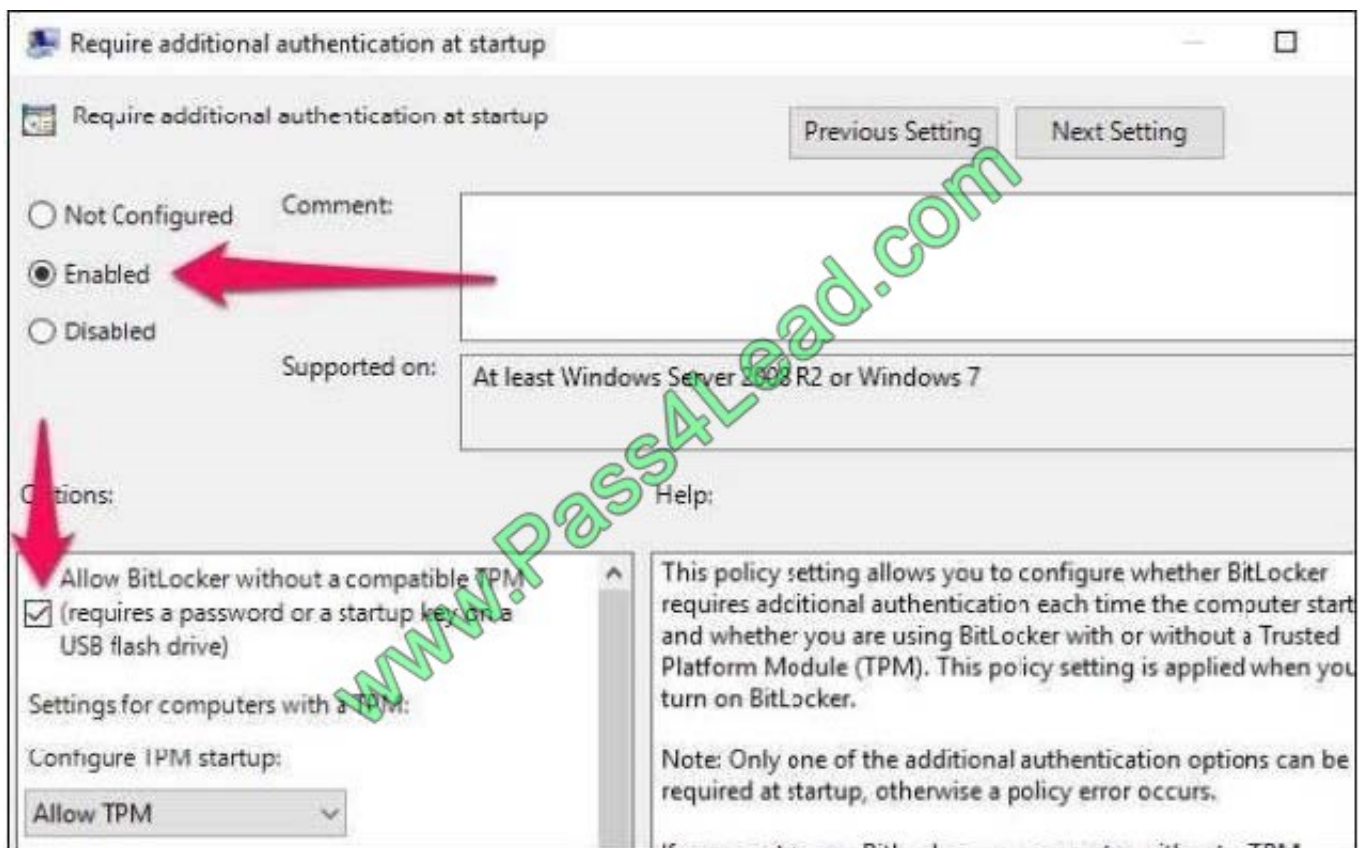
Require additional authentication at startup

Require additional authentication at startup

Previous Setting

Next Setting

Not Configured

Enabled

Disabled

Comment:

Supported on:

At least Windows Server 2008 R2 or Windows 7

Options:

Help:

Allow BitLocker without a compatible TPM (requires a password or a startup key on a USB flash drive)

Settings for computers with a TPM:

Configure TPM startup:

Allow TPM

This policy setting allows you to configure whether BitLocker requires additional authentication each time the computer start and whether you are using BitLocker with or without a Trusted Platform Module (TPM). This policy setting is applied when you turn on BitLocker.

Note: Only one of the additional authentication options can be required at startup, otherwise a policy error occurs.

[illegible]

www.Pass4Lead.com